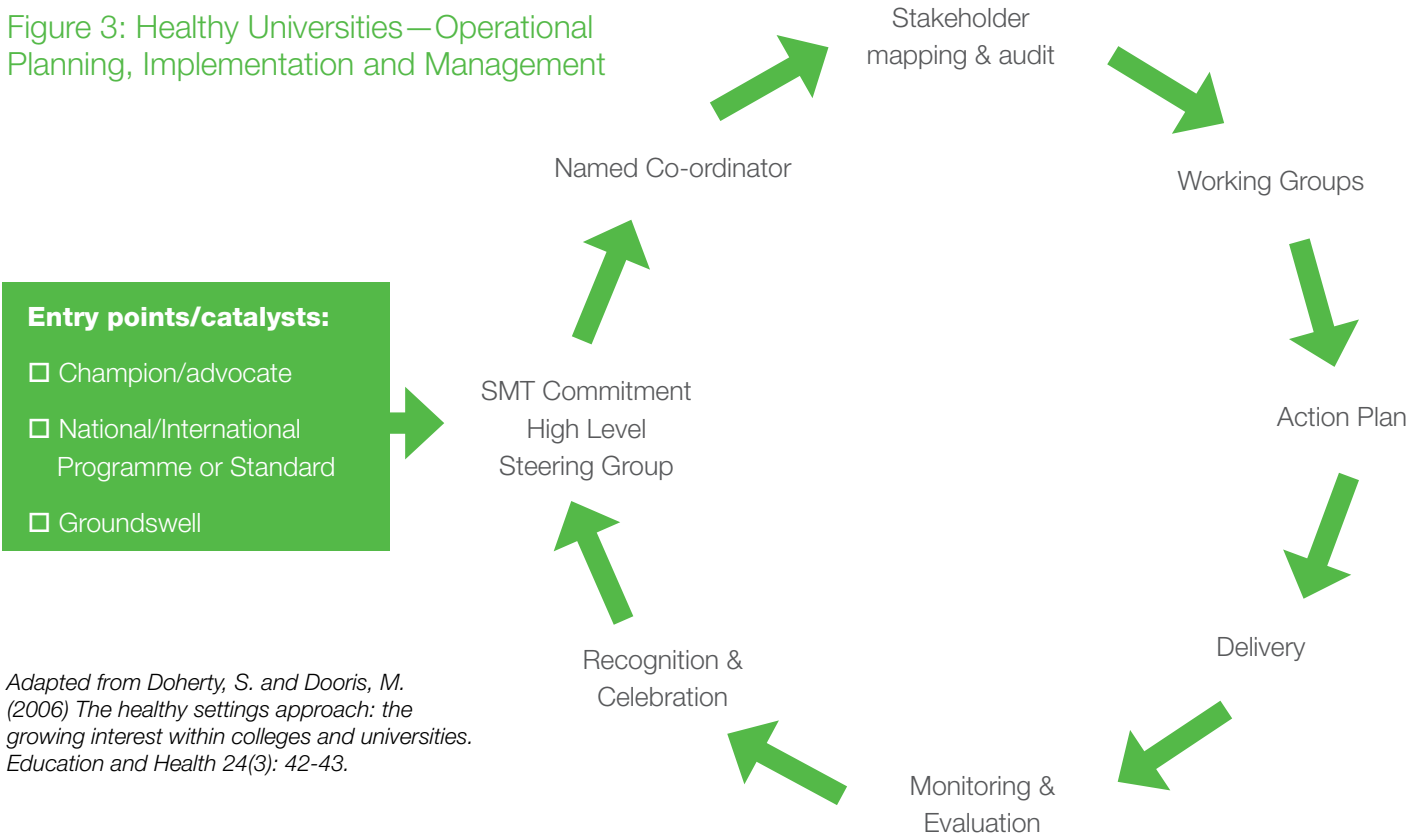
Figure 3: Healthy Universities—Operational Planning, Implementation and Management

Entry points/catalysts:

☐ Champion/advocate

☐ National/International Programme or Standard

☐ Groundswell

SMT Commitment
High Level
Steering Group

Named Co-ordinator

Stakeholder mapping & audit

Working Groups

Action Plan

Delivery

Monitoring & Evaluation

Recognition & Celebration

*Adapted from Doherty, S. and Dooris, M. (2006) The healthy settings approach: the growing interest within colleges and universities. Education and Health 24(3): 42-43.*